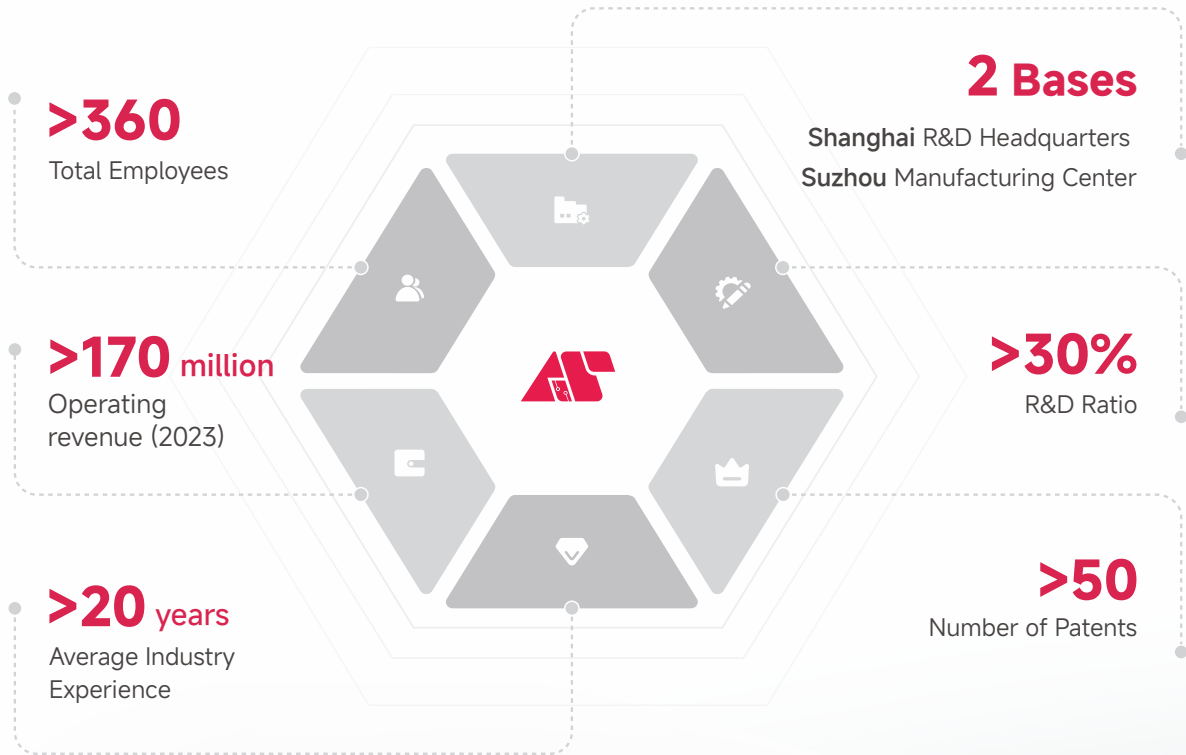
>360
Total Employees

2 Bases
Shanghai R&D Headquarters
Suzhou Manufacturing Center

>170 million
Operating revenue (2023)

>30%
R&D Ratio

>20 years
Average Industry Experience

>50
Number of Patents